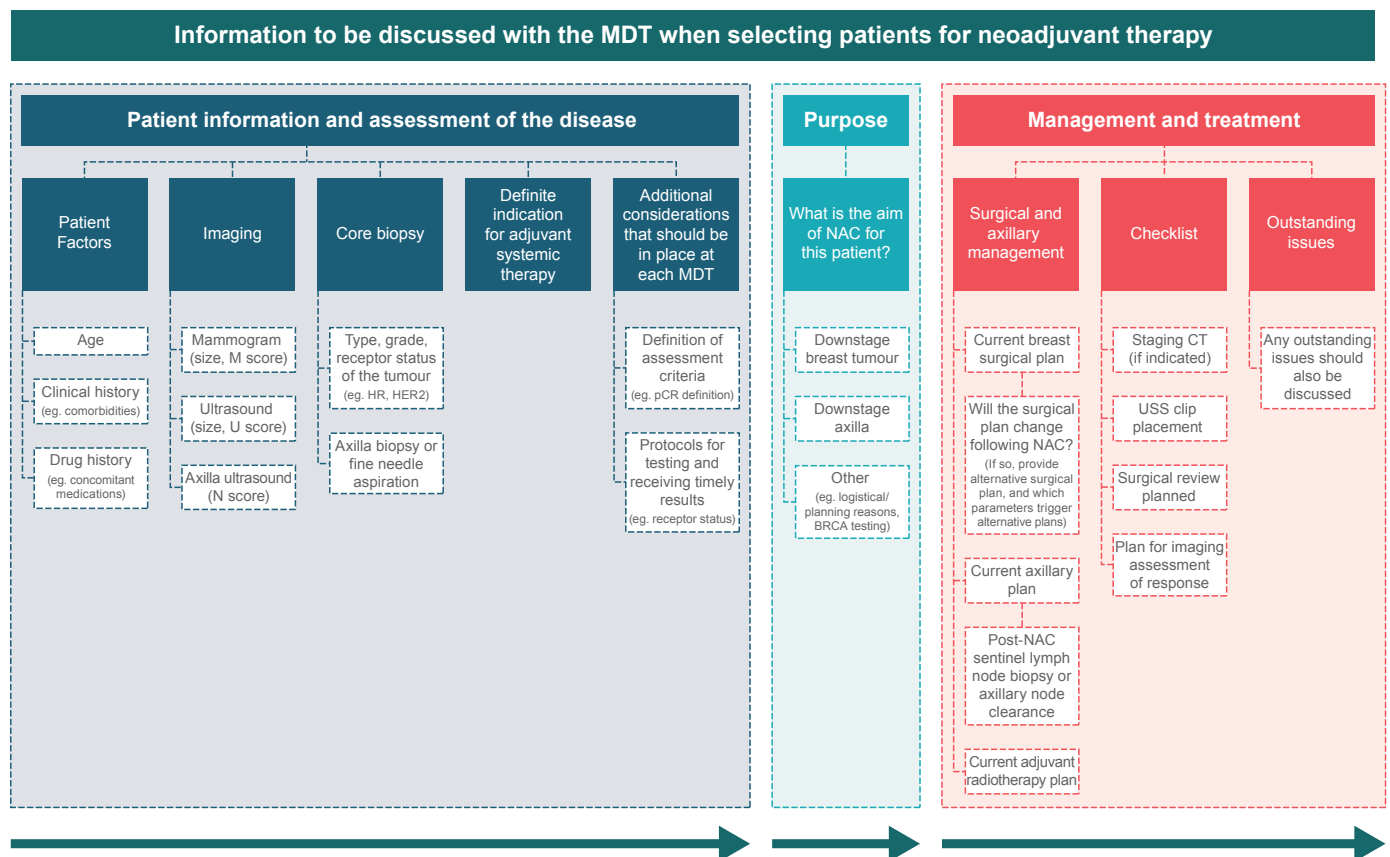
Information to be discussed with the MDT when selecting patients for neoadjuvant therapy

Patient information and assessment of the disease

Patient Factors

Age

Clinical history (eg. comorbidities)

Drug history (eg. concomitant medications)

Imaging

Mammogram (size, M score)

Ultrasound (size, U score)

Axilla ultrasound (N score)

Core biopsy

Type, grade, receptor status of the tumour (eg. HR, HER2)

Axilla biopsy or fine needle aspiration

Definite indication for adjuvant systemic therapy

Additional considerations that should be in place at each MDT

Definition of assessment criteria (eg. pCR definition)

Protocols for testing and receiving timely results (eg. receptor status)

Purpose

What is the aim of NAC for this patient?

Downstage breast tumour

Downstage axilla

Other (eg. logistical/ planning reasons, BRCA testing)

Management and treatment

Surgical and axillary management

Current breast surgical plan

Will the surgical plan change following NAC? (If so, provide alternative surgical plan, and which parameters trigger alternative plans)

Current axillary plan

Post-NAC sentinel lymph node biopsy or axillary node clearance

Current adjuvant radiotherapy plan

Checklist

Staging CT (if indicated)

USS clip placement

Surgical review planned

Plan for imaging assessment of response

Outstanding issues

Any outstanding issues should also be discussed